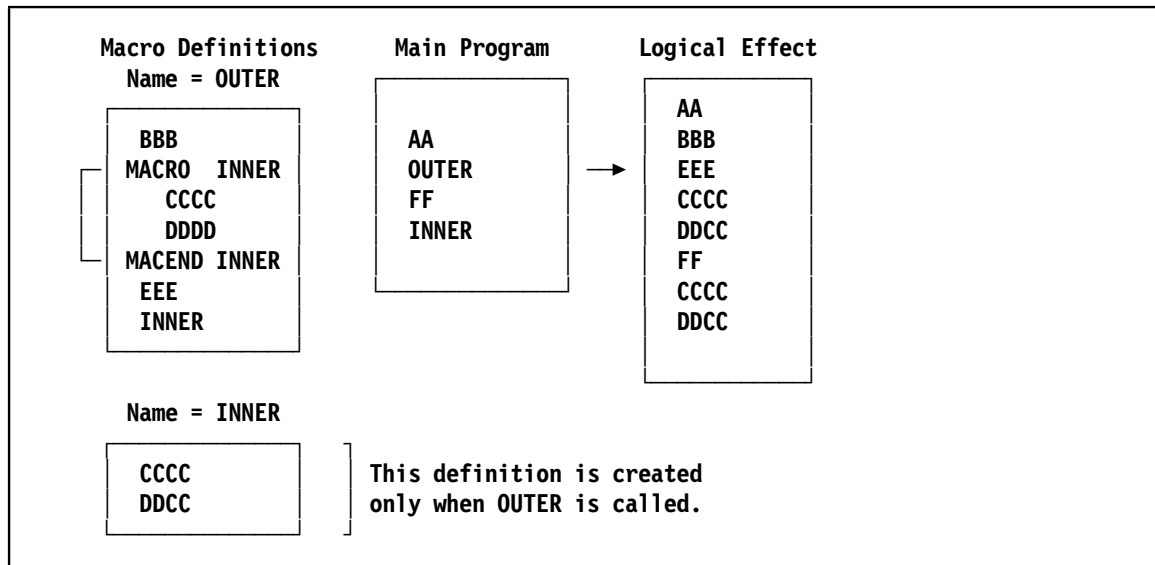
Macro Definitions
Name = OUTER

BBB
MACRO INNER
CCCC
DDDD
MACEND INNER
EEE
INNER

Main Program

AA
OUTER
FF
INNER

Logical Effect

AA
BBB
EEE
CCCC
DDCC
FF
CCCC
DDCC

Name = INNER

CCCC
DDCC

This definition is created only when OUTER is called.